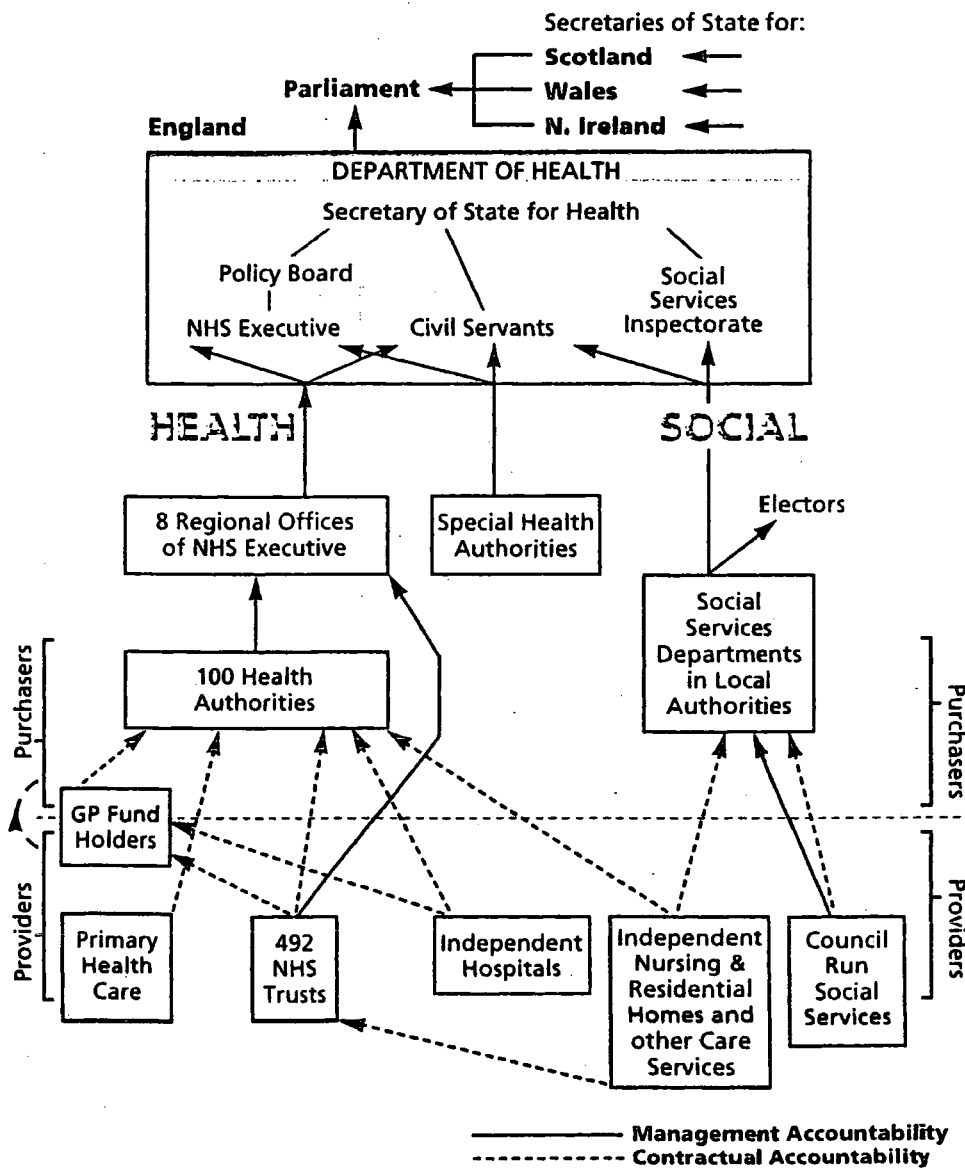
Secretaries of State for:
Scotland
Wales
N. Ireland

Parliament

England

DEPARTMENT OF HEALTH

Secretary of State for Health

Policy Board

NHS Executive

Civil Servants

Social Services Inspectorate

HEALTH

SOCIAL

8 Regional Offices of NHS Executive

Special Health Authorities

Electors

Social Services Departments in Local Authorities

Purchasers

100 Health Authorities

Purchasers

GP Fund Holders

Providers

Primary Health Care

492 NHS Trusts

Independent Hospitals

Independent Nursing & Residential Homes and other Care Services

Council Run Social Services

Providers

Management Accountability
Contractual Accountability